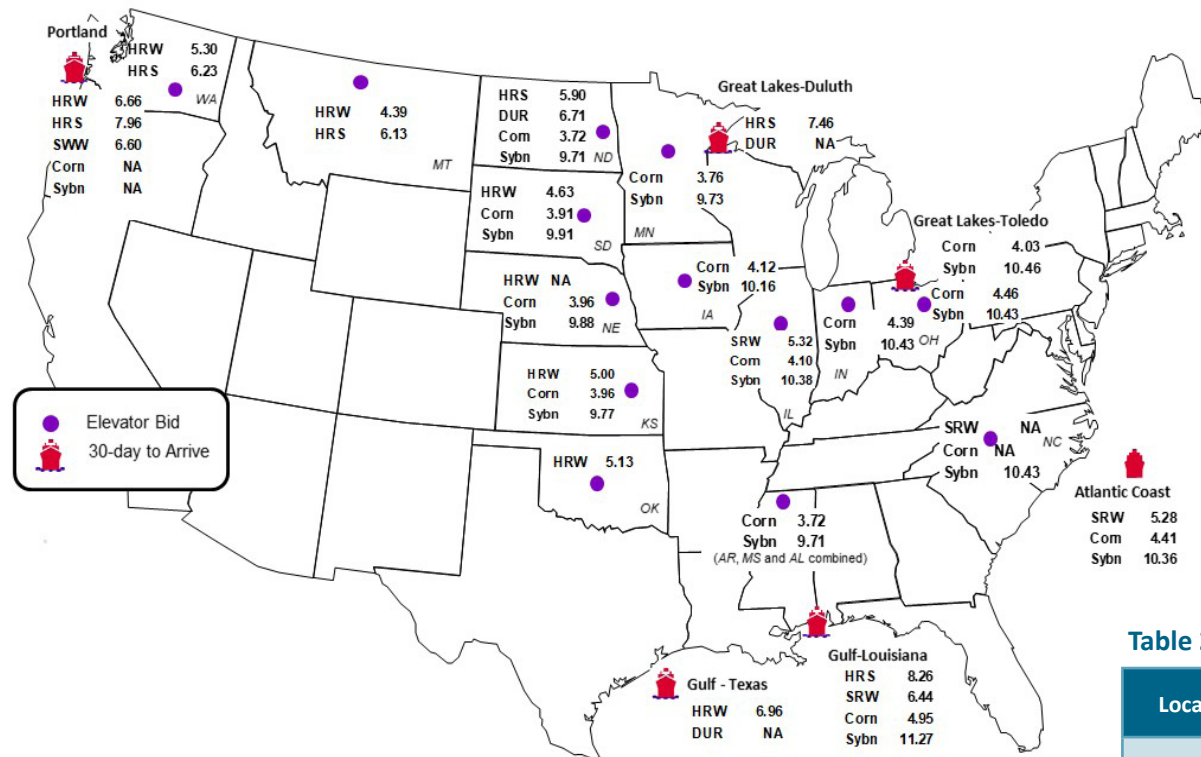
Portland
HRW 6.66
HRS 7.96
SWW 6.60
Corn NA
Sybn NA

HRW 5.30
HRS 6.23
WA

HRW 4.39
HRS 6.13
MT

HRS 5.90
DUR 6.71
Corn 3.72
Sybn 9.71
ND

Great Lakes-Duluth
HRS 7.46
DUR NA

Corn 3.76
Sybn 9.73
MN

HRW 4.63
Corn 3.91
Sybn 9.91
SD

Great Lakes-Toledo
Corn 4.03
Sybn 10.46

HRW NA
Corn 3.96
Sybn 9.88
NE

Corn 4.12
Sybn 10.16
IA

Corn 4.46
Sybn 10.43

Corn 4.39
Sybn 10.43
OH

SRW 5.32
Corn 4.10
Sybn 10.38
IL

IN

HRW 5.00
Corn 3.96
Sybn 9.77
KS

Elevator Bid
30-day to Arrive

SRW NA
Corn NA
Sybn 10.43
NC

HRW 5.13
OK

Corn 3.72
Sybn 9.71
(AR, MS and AL combined)

Atlantic Coast
SRW 5.28
Corn 4.41
Sybn 10.36

Gulf - Texas
HRW 6.96
DUR NA

Gulf-Louisiana
HRS 8.26
SRW 6.44
Corn 4.95
Sybn 11.27

Table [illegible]

Loca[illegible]